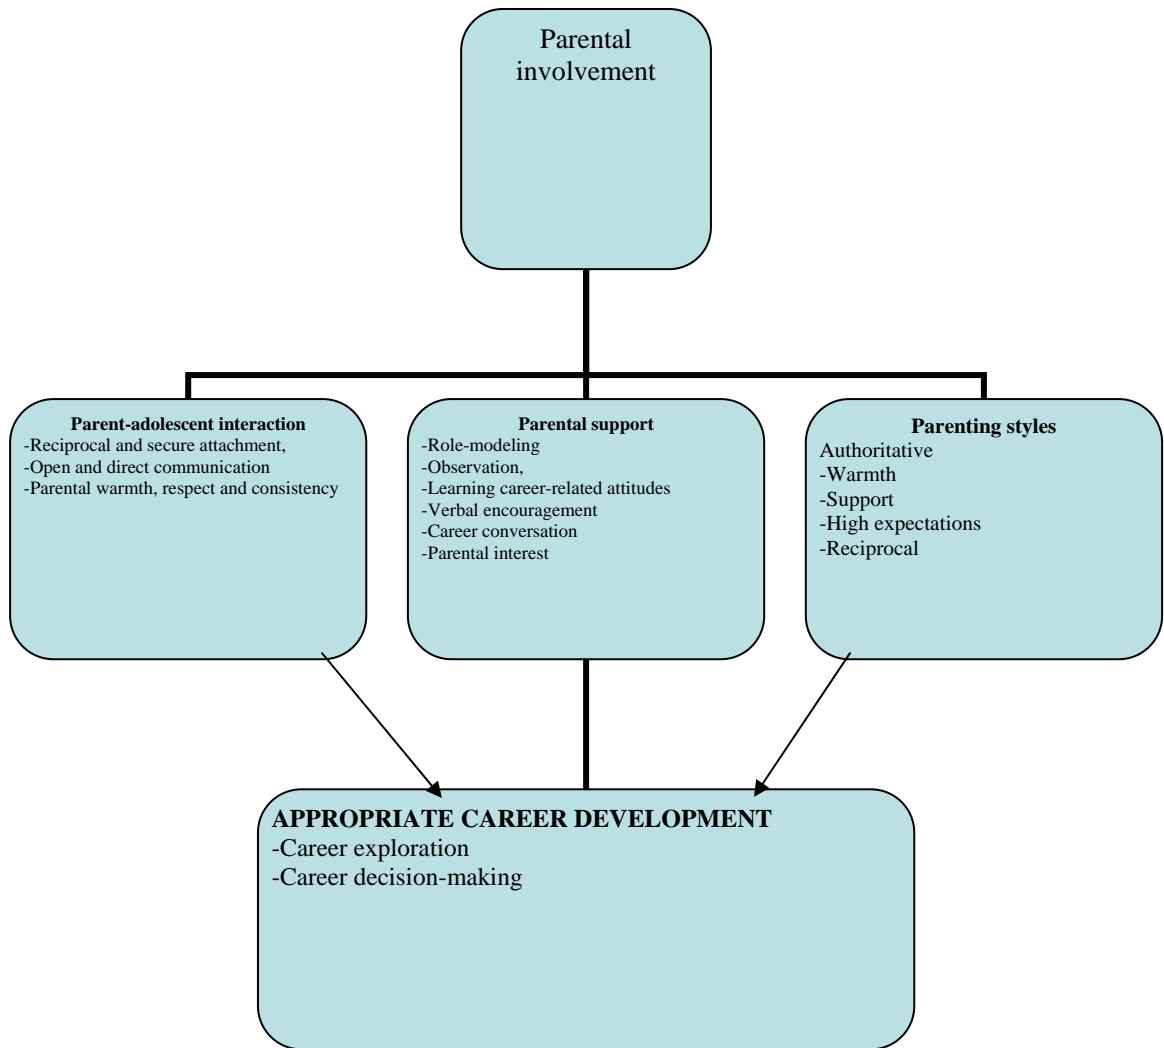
Parental involvement

Parent-adolescent interaction
-Reciprocal and secure attachment,
-Open and direct communication
-Parental warmth, respect and consistency

Parental support
-Role-modeling
-Observation,
-Learning career-related attitudes
-Verbal encouragement
-Career conversation
-Parental interest

Parenting styles
Authoritative
-Warmth
-Support
-High expectations
-Reciprocal

APPROPRIATE CAREER DEVELOPMENT
-Career exploration
-Career decision-making